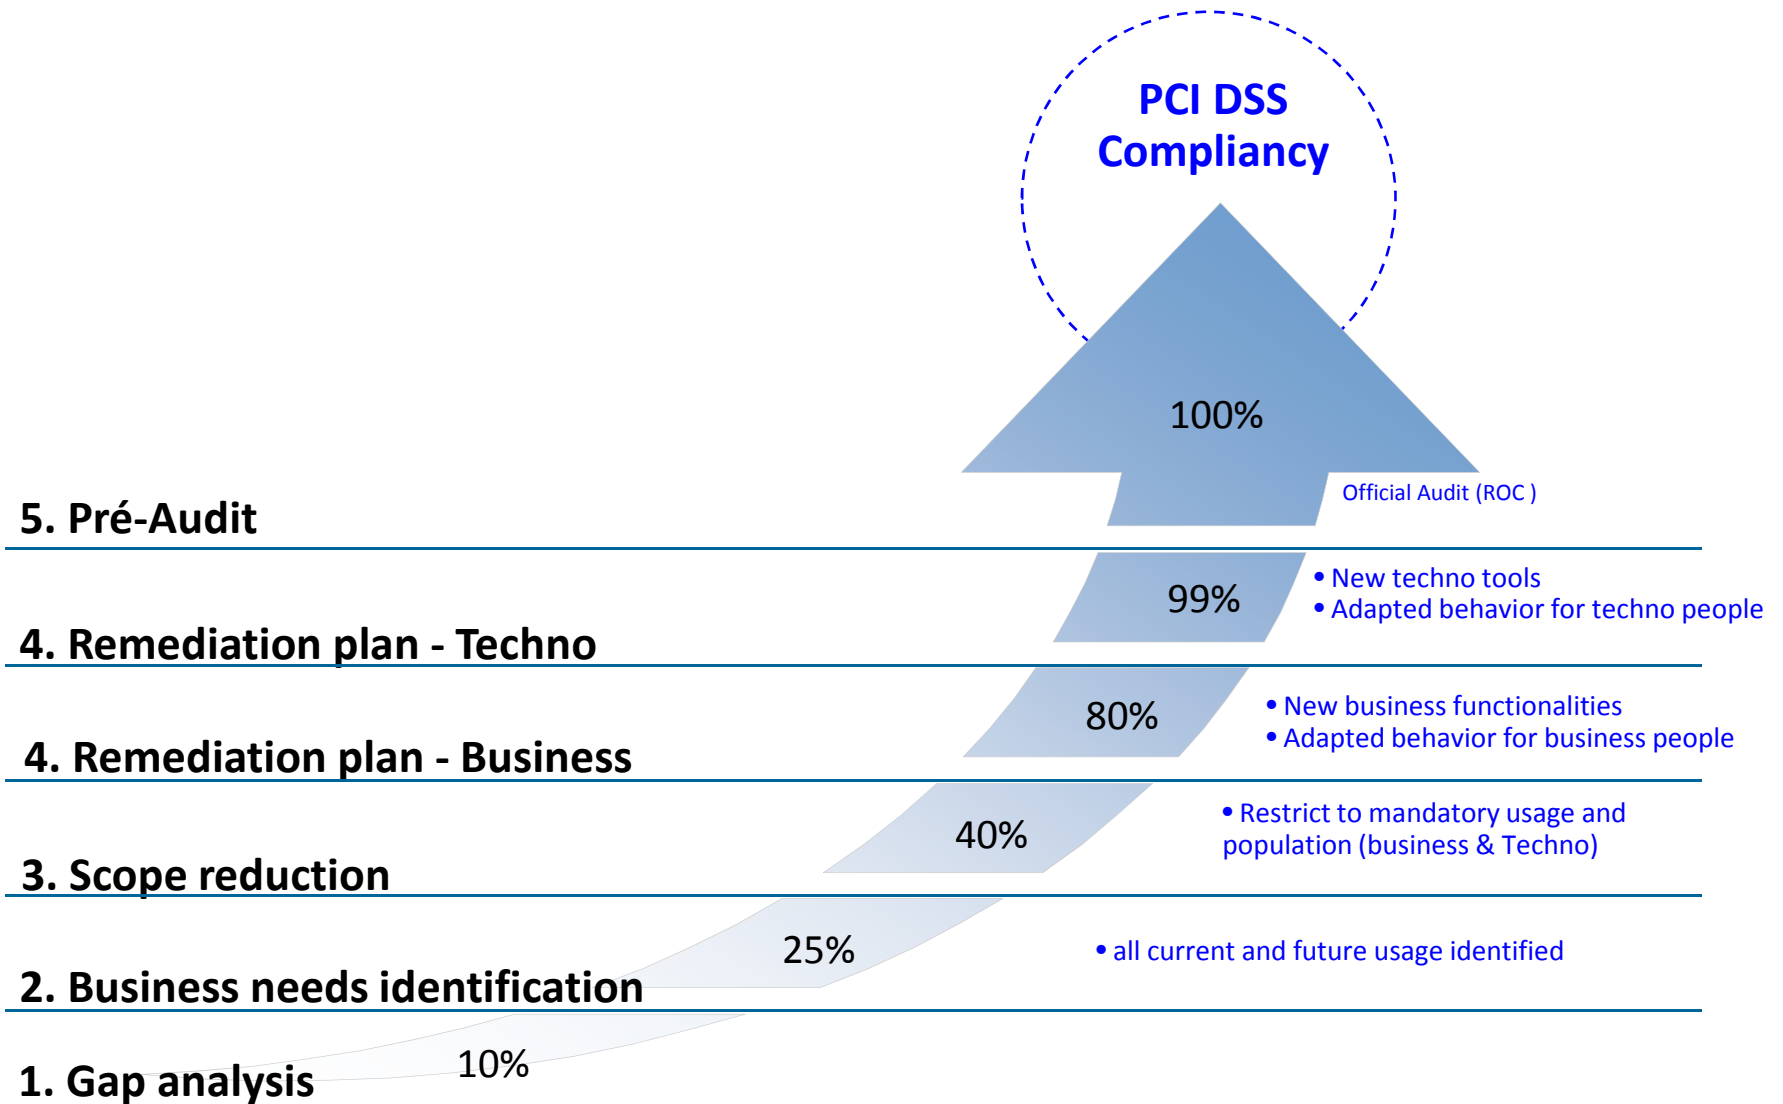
PCI DSS Compliancy

100%

Official Audit (ROC )

5. Pré-Audit

99%

• New techno tools
• Adapted behavior for techno people

4. Remediation plan - Techno

80%

• New business functionalities
• Adapted behavior for business people

4. Remediation plan - Business

40%

• Restrict to mandatory usage and population (business & Techno)

3. Scope reduction

25%

• all current and future usage identified

2. Business needs identification

10%

1. Gap analysis